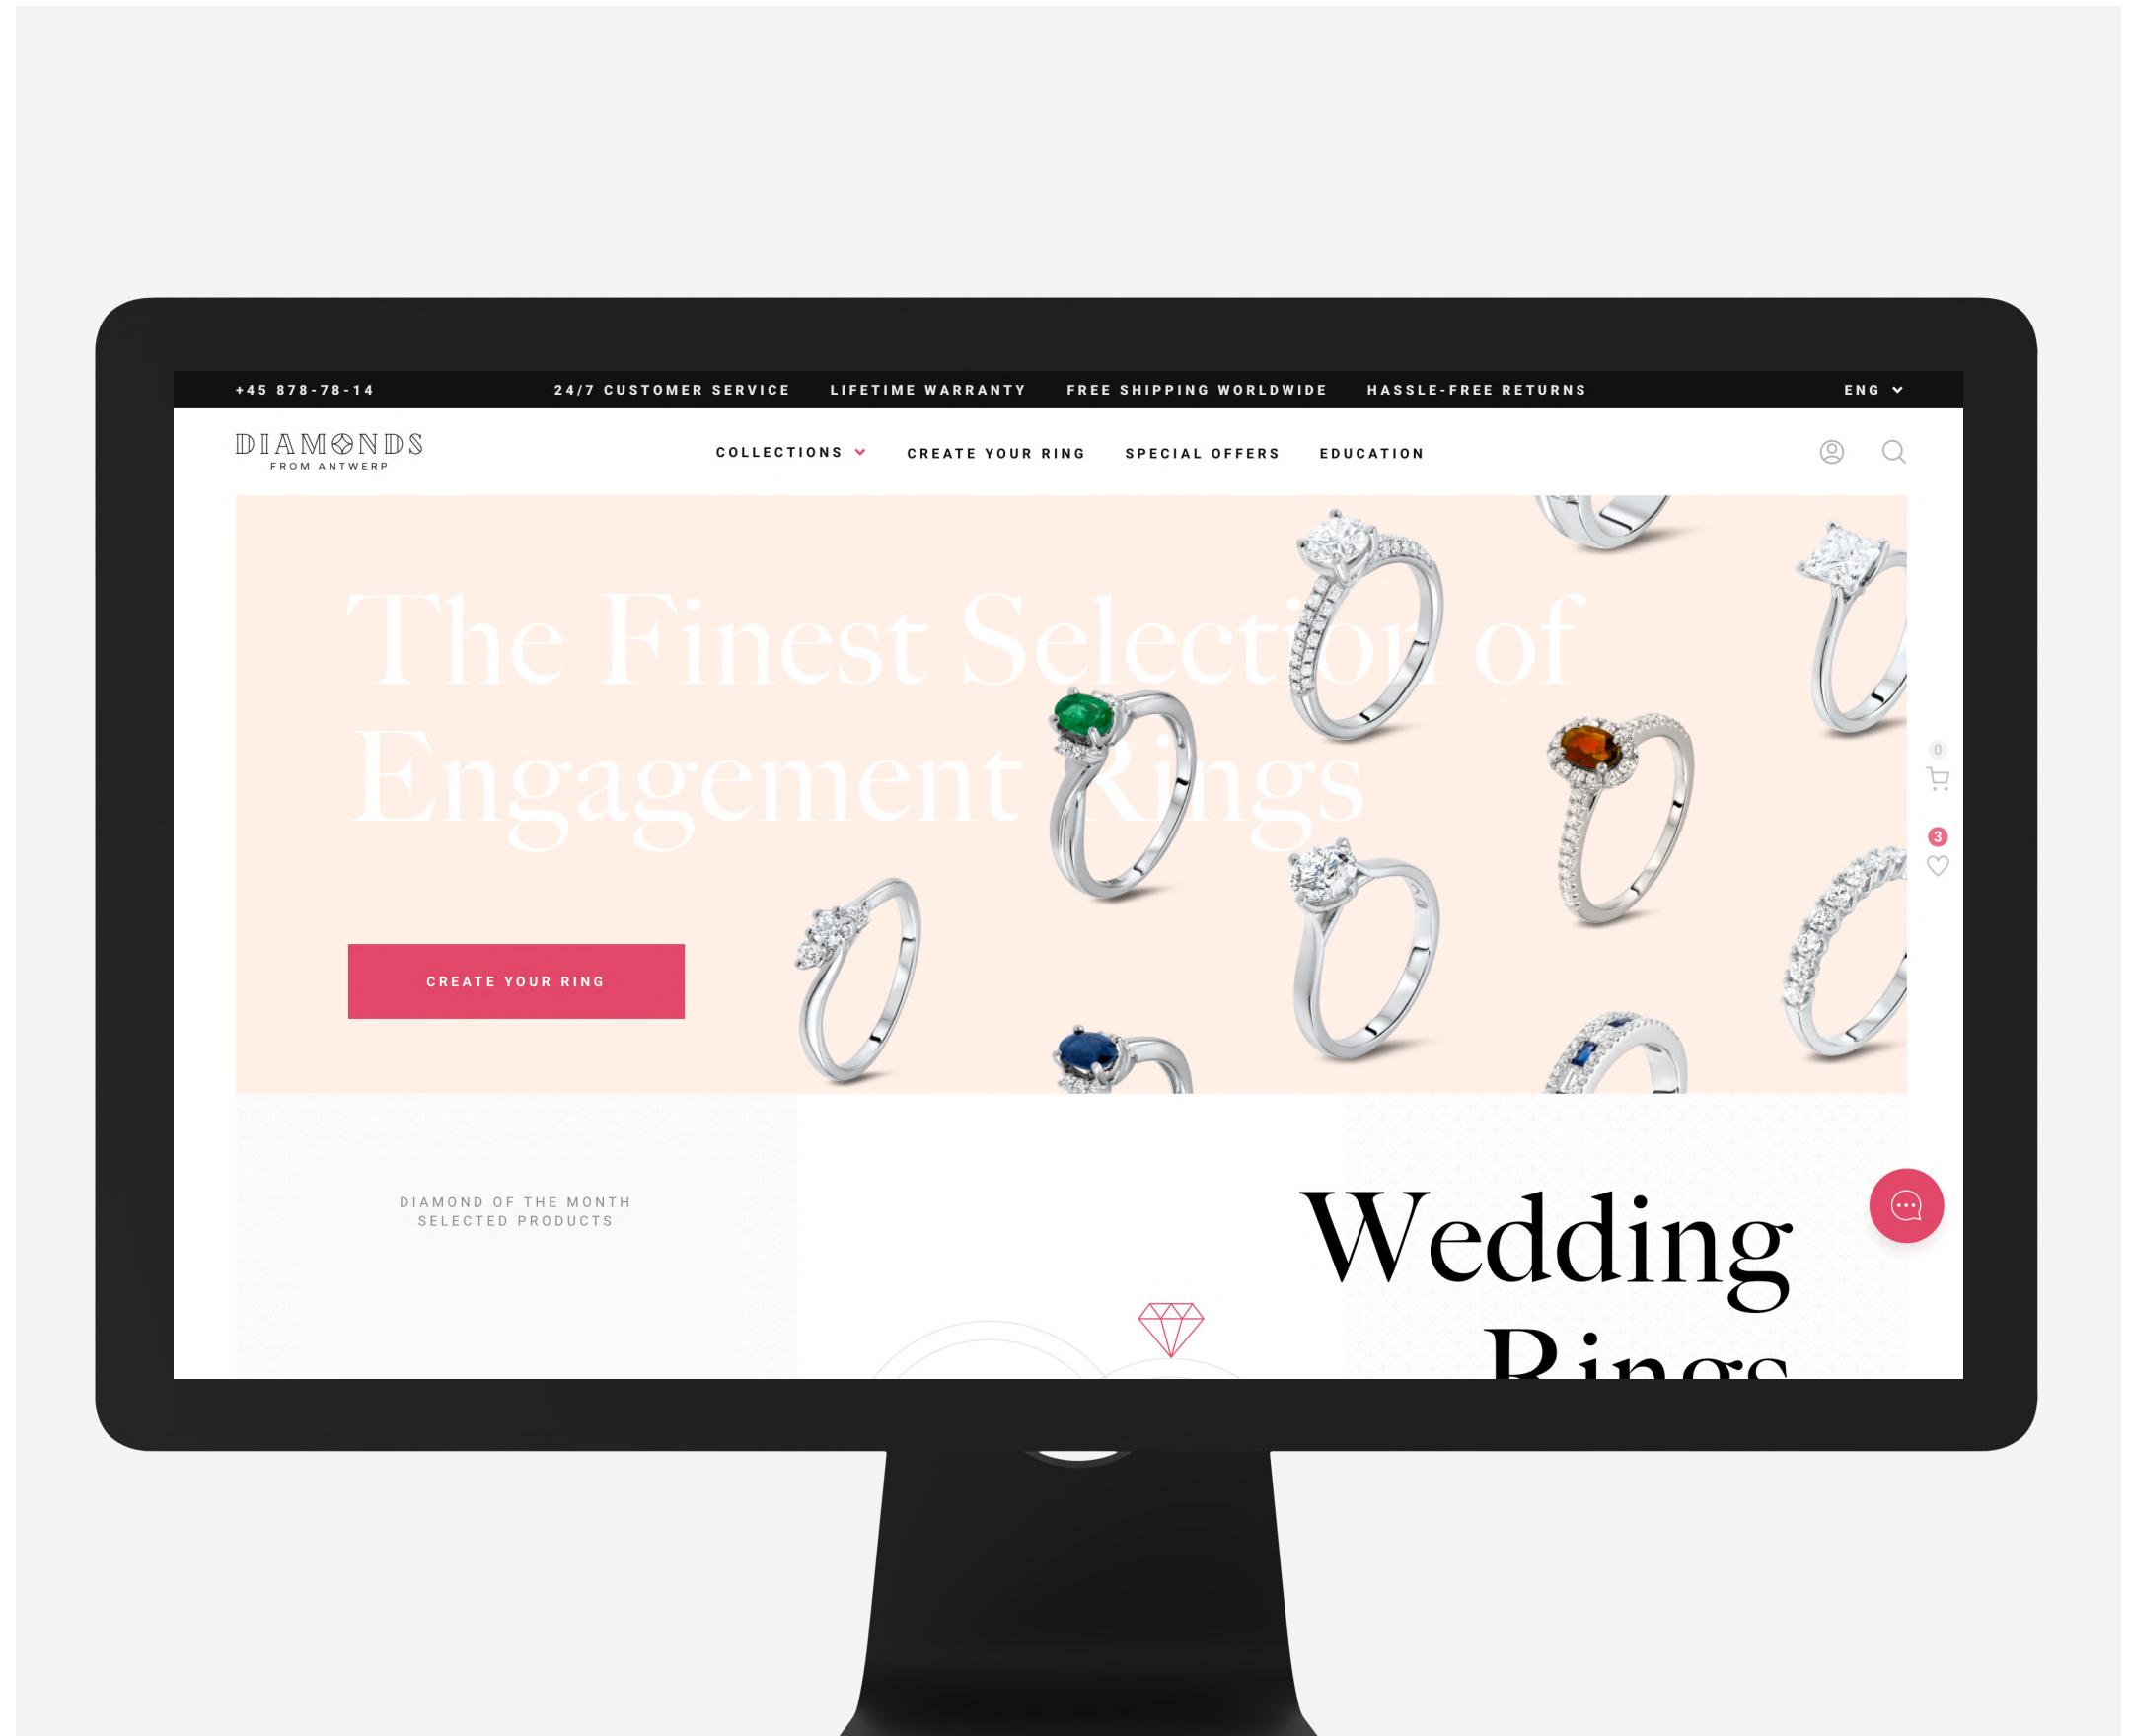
+45 878-78-14
24/7 CUSTOMER SERVICE LIFETIME WARRANTY FREE SHIPPING WORLDWIDE HASSLE-FREE RETURNS
ENG

DIAMONDS
FROM ANTWERP

COLLECTIONS CREATE YOUR RING SPECIAL OFFERS EDUCATION

The Finest Selection of Engagement Rings

CREATE YOUR RING

0
3

DIAMOND OF THE MONTH
SELECTED PRODUCTS

Wedding Rings